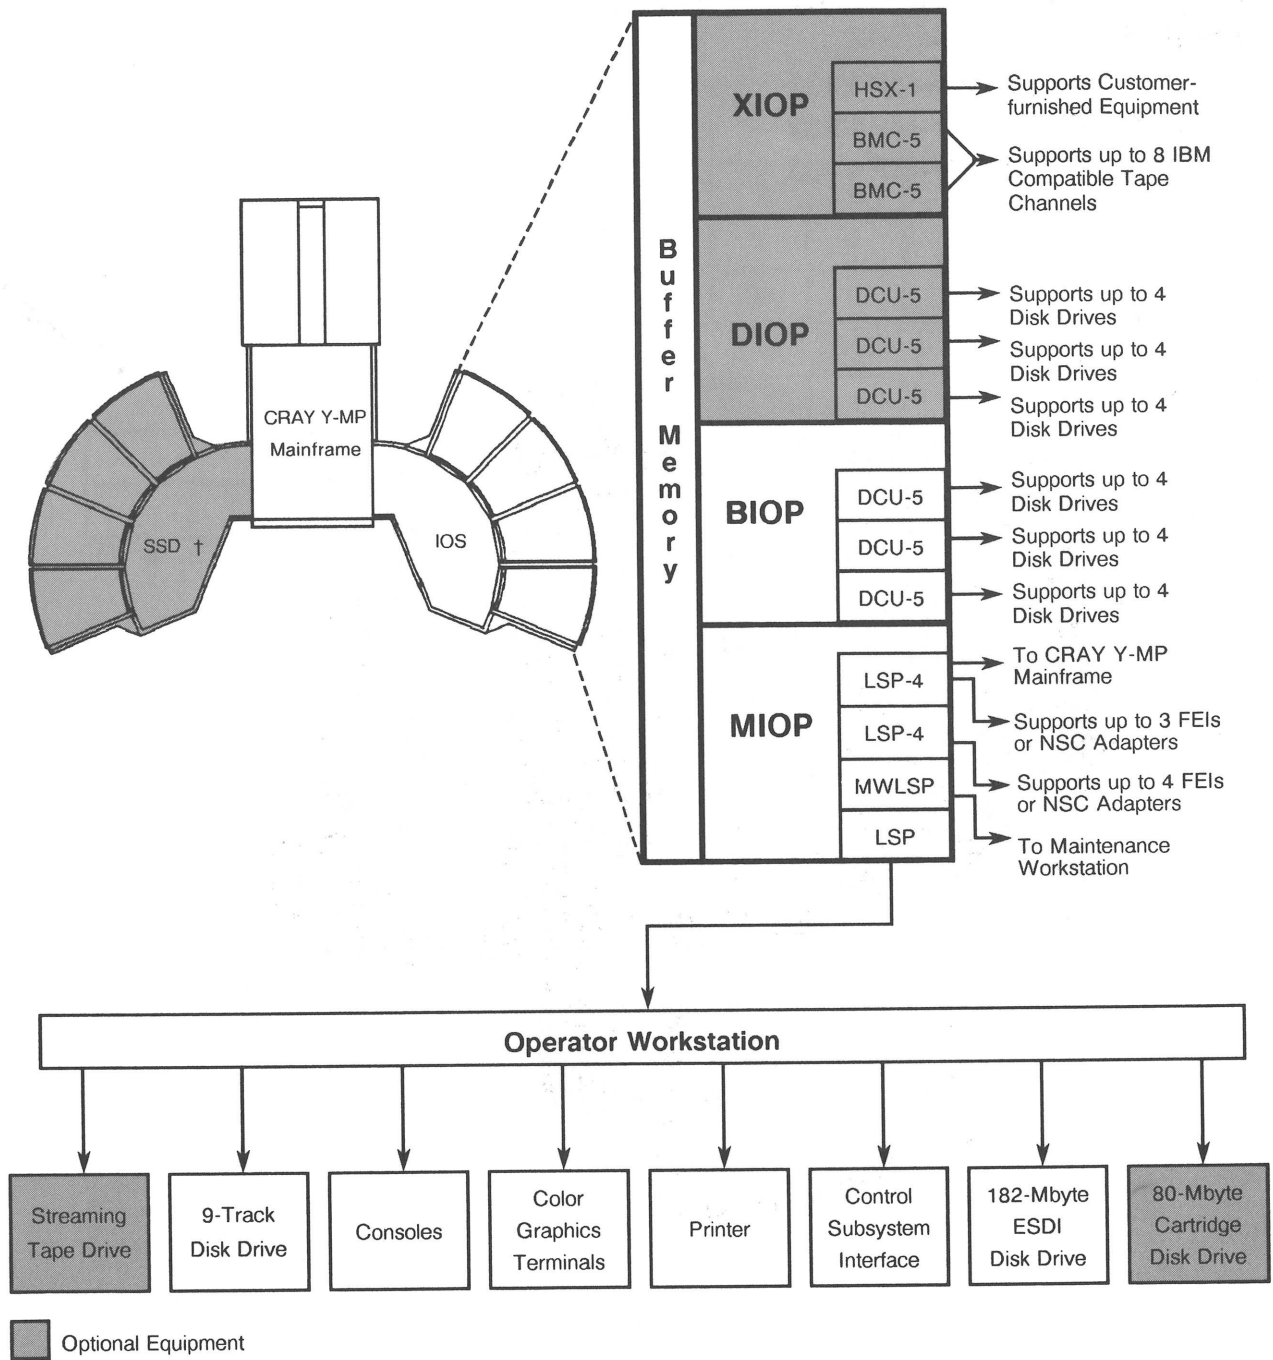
CRAY Y-MP Mainframe

SSD †

IOS

Buffer Memory

XIOP

HSX-1

BMC-5

BMC-5

Supports Customer-furnished Equipment

Supports up to 8 IBM Compatible Tape Channels

DIOP

DCU-5

DCU-5

DCU-5

Supports up to 4 Disk Drives

Supports up to 4 Disk Drives

Supports up to 4 Disk Drives

BIOP

DCU-5

DCU-5

DCU-5

Supports up to 4 Disk Drives

Supports up to 4 Disk Drives

Supports up to 4 Disk Drives

MIOP

LSP-4

LSP-4

MWLSP

LSP

To CRAY Y-MP Mainframe

Supports up to 3 FEIs or NSC Adapters

Supports up to 4 FEIs or NSC Adapters

To Maintenance Workstation

Operator Workstation

Streaming Tape Drive

9-Track Disk Drive

Consoles

Color Graphics Terminals

Printer

Control Subsystem Interface

182-Mbyte ESDI Disk Drive

80-Mbyte Cartridge Disk Drive

Optional Equipment